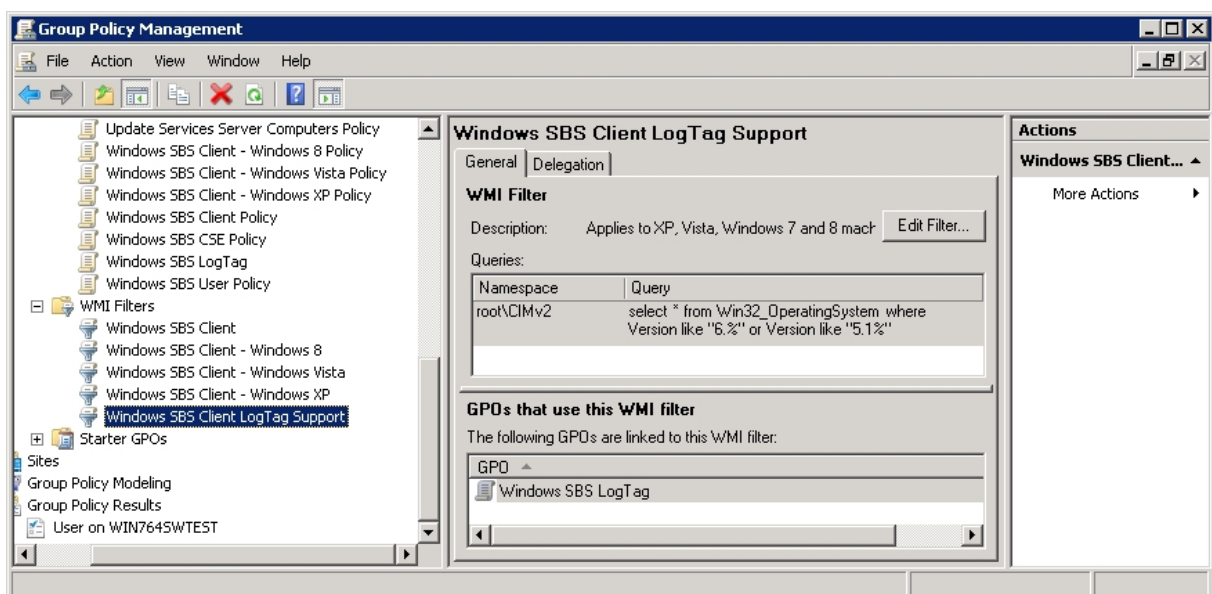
Group Policy Management

File Action View Window Help

Update Services Server Computers Policy
Windows SBS Client - Windows 8 Policy
Windows SBS Client - Windows Vista Policy
Windows SBS Client - Windows XP Policy
Windows SBS Client Policy
Windows SBS CSE Policy
Windows SBS LogTag
Windows SBS User Policy
WMI Filters
Windows SBS Client
Windows SBS Client - Windows 8
Windows SBS Client - Windows Vista
Windows SBS Client - Windows XP
Windows SBS Client LogTag Support
Starter GPOs
Sites
Group Policy Modeling
Group Policy Results
User on WIN764SWTEST

Windows SBS Client LogTag Support

General Delegation

WMI Filter

Description: Applies to XP, Vista, Windows 7 and 8 mach Edit Filter...

Queries:

| Namespace | Query |
|---|---|
| root\CIMv2 | select * from Win32_OperatingSystem where Version like "6.%" or Version like "5.1%" |

GPOs that use this WMI filter

The following GPOs are linked to this WMI filter:

| GPO |
|---|
| Windows SBS LogTag |

Actions

Windows SBS Client...

More Actions